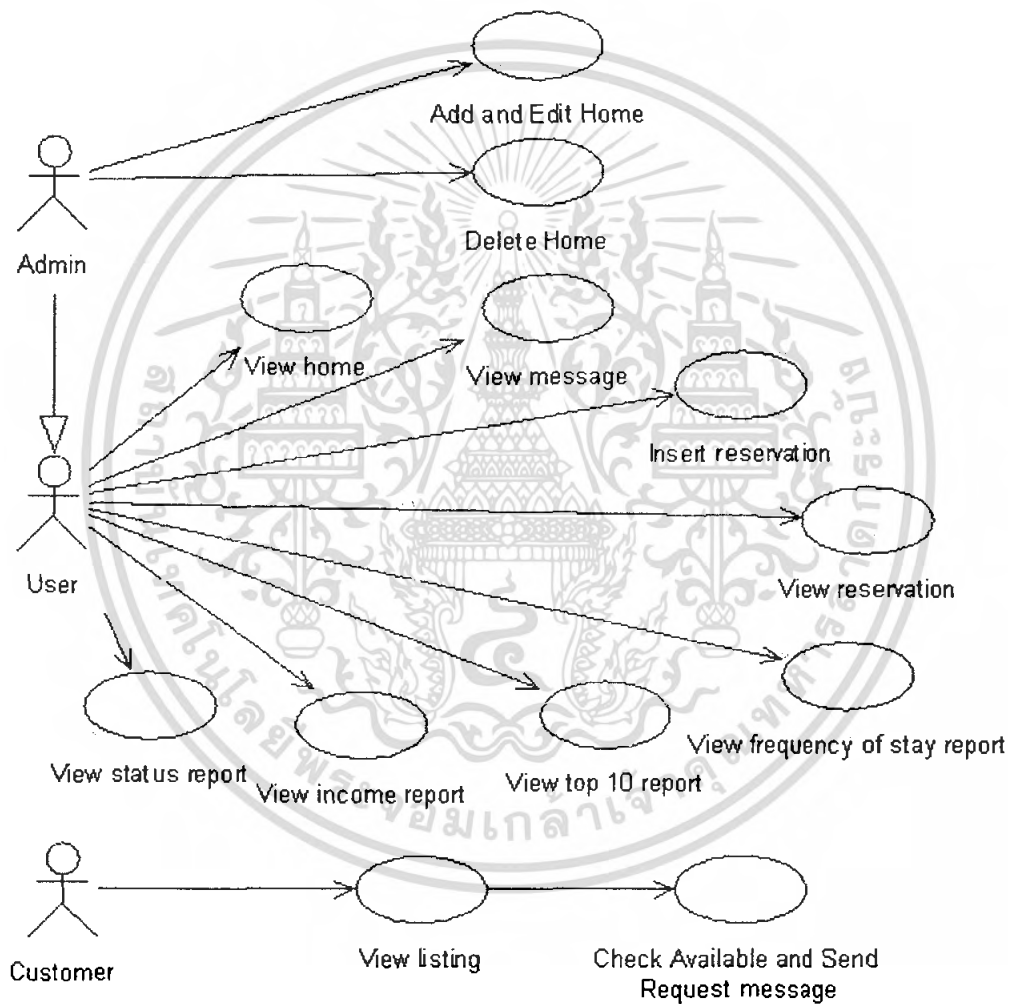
Add and Edit Home

Admin

Delete Home

View home

View message

Insert reservation

User

View reservation

View status report

View income report

View top 10 report

View frequency of stay report

Customer

View listing

Check Available and Send Request message